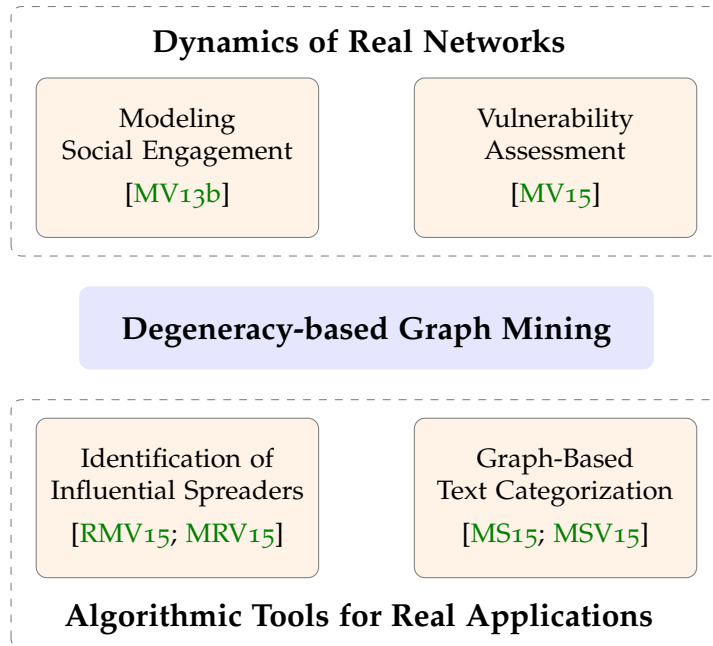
Dynamics of Real Networks

Modeling Social Engagement [MV13b]

Vulnerability Assessment [MV15]

Degeneracy-based Graph Mining

Identification of Influential Spreaders [RMV15; MRV15]

Graph-Based Text Categorization [MS15; MSV15]

Algorithmic Tools for Real Applications